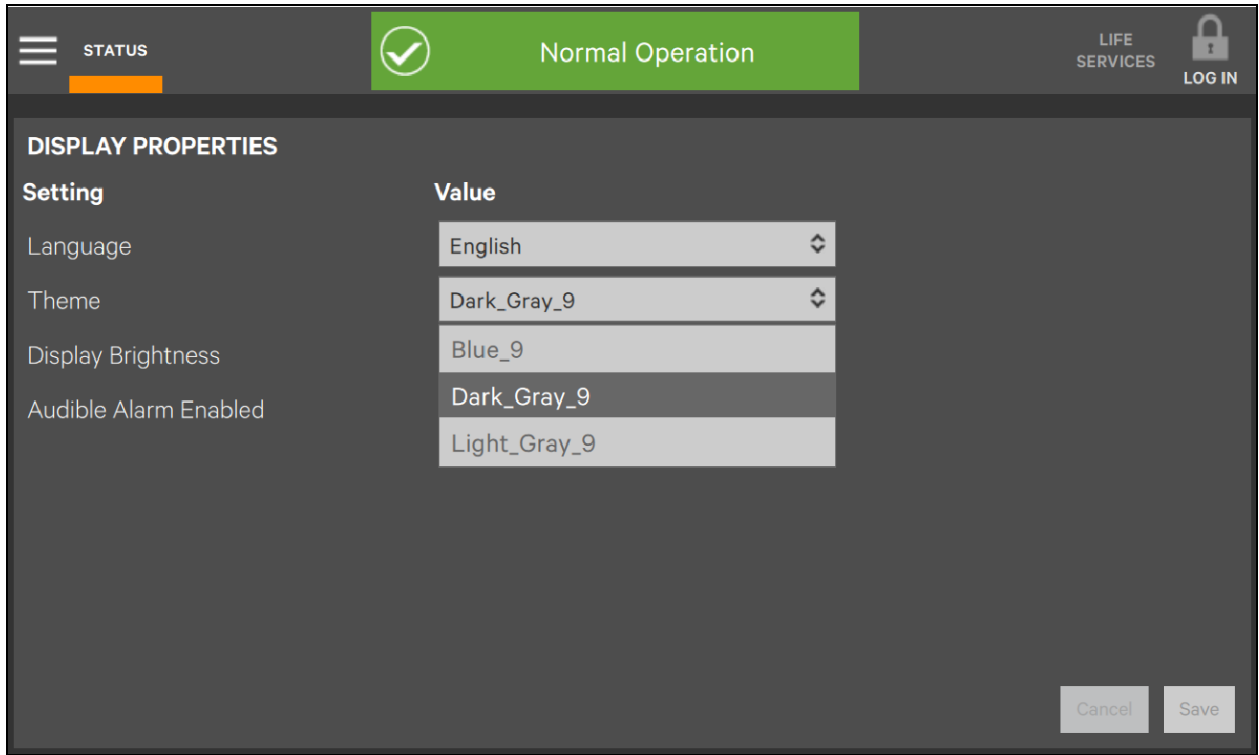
STATUS

Normal Operation

LIFE SERVICES

LOG IN

DISPLAY PROPERTIES

| Setting | Value |
|---|---|
| Language | English |
| Theme | Dark_Gray_9 |
| Display Brightness | |
| Audible Alarm Enabled | |

Blue_9
Dark_Gray_9
Light_Gray_9

Cancel
Save